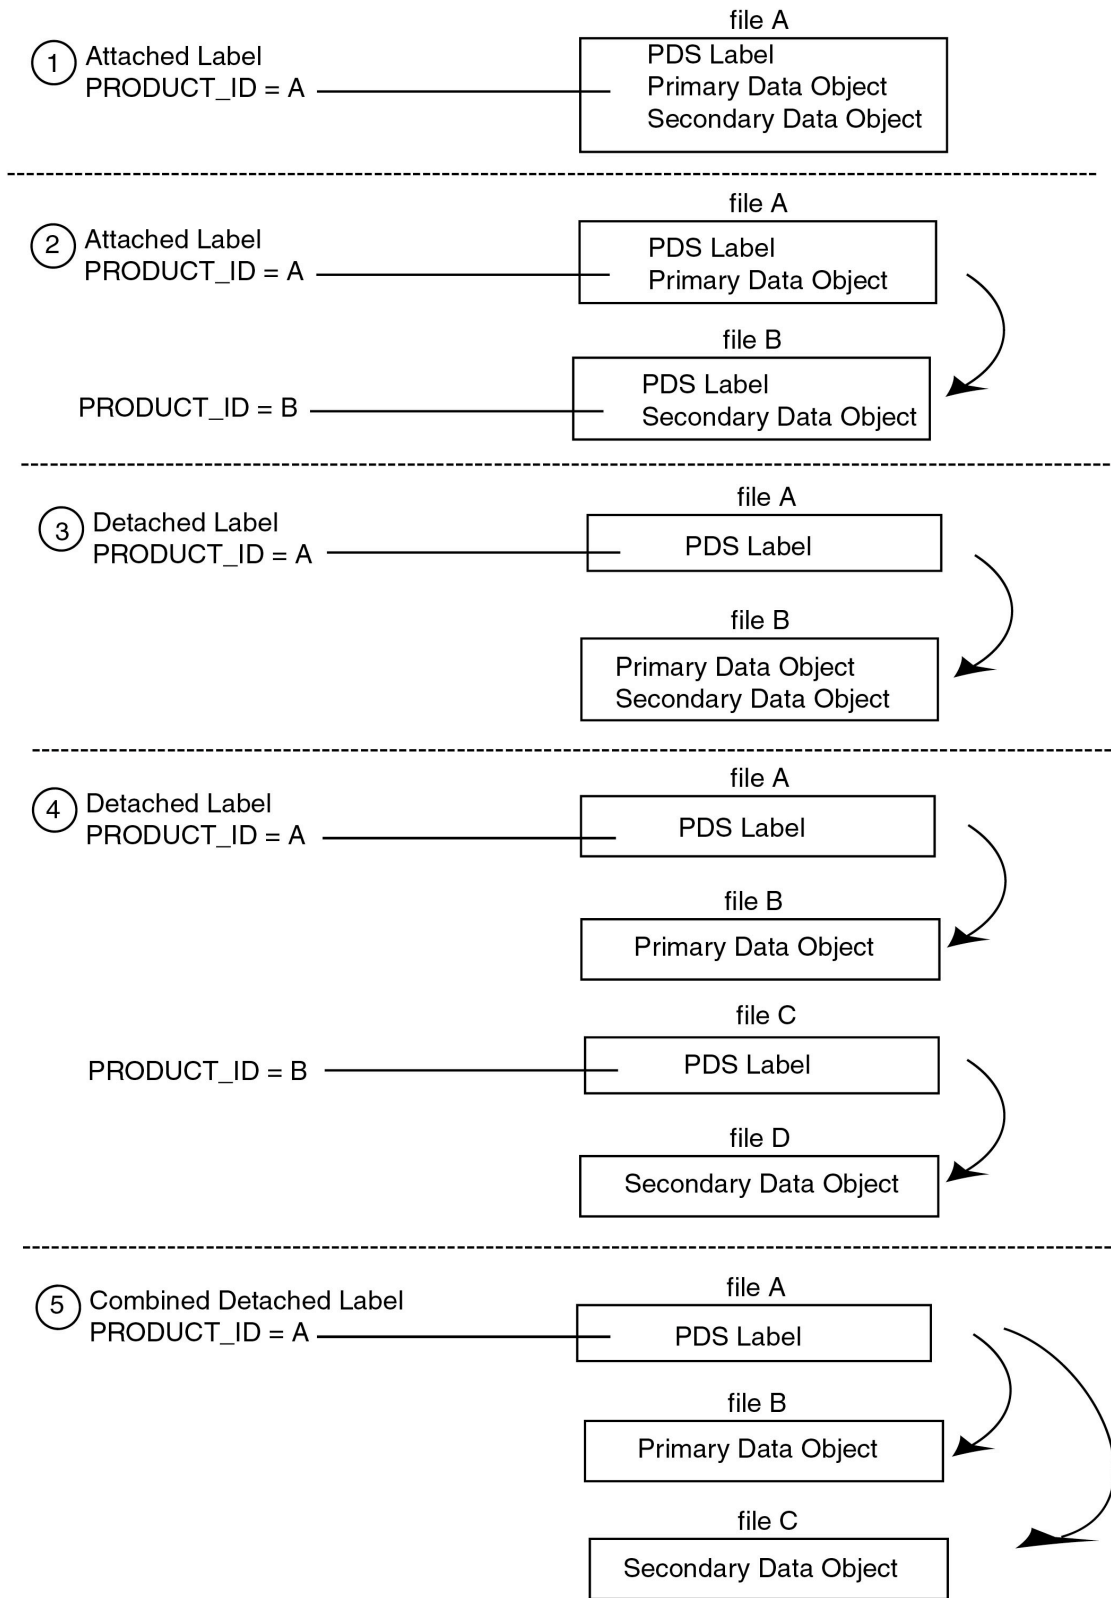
1 Attached Label
PRODUCT_ID = A

file A
PDS Label
Primary Data Object
Secondary Data Object

2 Attached Label
PRODUCT_ID = A

file A
PDS Label
Primary Data Object

file B
PDS Label
Secondary Data Object

PRODUCT_ID = B

3 Detached Label
PRODUCT_ID = A

file A
PDS Label

file B
Primary Data Object
Secondary Data Object

4 Detached Label
PRODUCT_ID = A

file A
PDS Label

file B
Primary Data Object

file C
PDS Label

PRODUCT_ID = B

file D
Secondary Data Object

5 Combined Detached Label
PRODUCT_ID = A

file A
PDS Label

file B
Primary Data Object

file C
Secondary Data Object